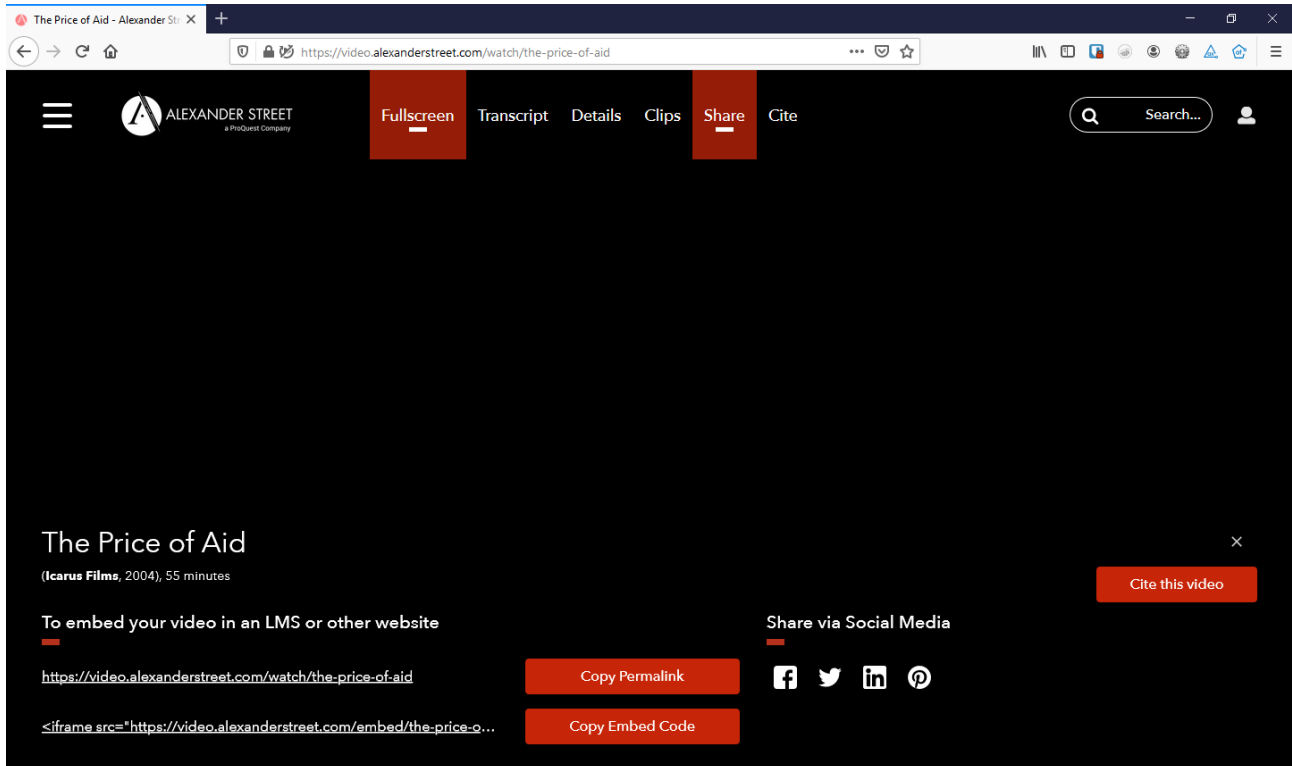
The Price of Aid - Alexander St

https://video.alexanderstreet.com/watch/the-price-of-aid

ALEXANDER STREET
a ProQuest Company

Fullscreen Transcript Details Clips Share Cite

Search...

The Price of Aid

(Icarus Films, 2004), 55 minutes

Cite this video

To embed your video in an LMS or other website

https://video.alexanderstreet.com/watch/the-price-of-aid

Copy Permalink

<iframe src="https://video.alexanderstreet.com/embed/the-price-o...

Copy Embed Code

Share via Social Media